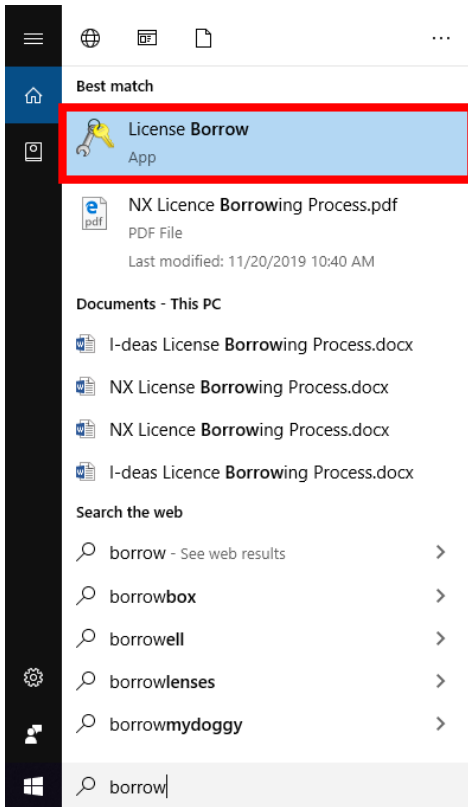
...

Best match

License Borrow
App

NX Licence Borrowing Process.pdf
PDF File
Last modified: 11/20/2019 10:40 AM

Documents - This PC

I-deas License Borrowing Process.docx

NX License Borrowing Process.docx

NX Licence Borrowing Process.docx

I-deas Licence Borrowing Process.docx

Search the web

borrow - See web results

borrowbox

borrowell

borrowlenses

borrowmydoggy

borrow